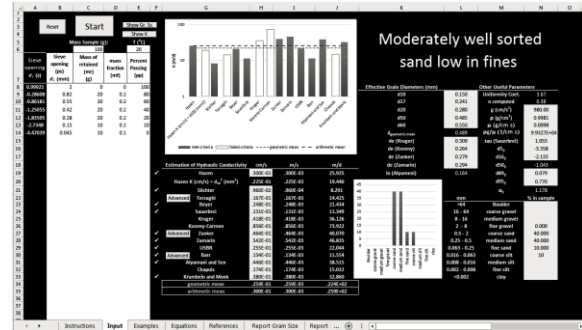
A B C D E F G H I J K L M N O

Reset Start Show Gr. Sz. Show K

Mass Sample (g): 100

T (°C): 20

Moderately well sorted sand low in fines

| Sieve opening $d_i$ (ft) | Sieve opening (in) $d_i$ (mm) | Mass of retained (m) (g) | mass fraction (wt) | Percent Passing (%) |
|---|---|---|---|---|
| 0.99921 | 2 | 0 | 0 | 100 |
| 0.28608 | 0.62 | 20 | 0.2 | 80 |
| 0.86181 | 0.55 | 20 | 0.2 | 60 |
| 1.25455 | 0.42 | 20 | 0.2 | 40 |
| 1.83585 | 0.28 | 20 | 0.2 | 20 |
| 2.7348 | 0.15 | 10 | 0.1 | 10 |
| 4.47699 | 0.045 | 10 | 0.1 | 0 |

met criteria | failed criteria | geometric mean | arithmetic mean

Effective Grain Diameters (mm)

| d10 | 0.15 |
|---|---|
| d17 | 0.241 |
| d20 | 0.280 |
| d50 | 0.450 |
| d60 | 0.550 |
| $d_{geometric\ mean}$ | 0.489 |
| de (Kruger) | 0.309 |
| de (Kozeny) | 0.264 |
| de (Zunker) | 0.279 |
| de (Zamarin) | 0.294 |
| de (Alyamani) | 0.104 |

Other Useful Parameters

| Uniformity Coef. | 3.67 |
|---|---|
| n computed | 0.36 |
| ρ (kg/m³) | 980.00 |
| ρ (g/cm³) | 0.9981 |
| μ (g/cm·s) | 0.0098 |
| ρg/μ (1/cm·s) | 9.9127E+04 |
| tau (Sauerbrei) | 1.053 |
| $d_{10}$ | -3.358 |
| $d_{50}$ | -2.110 |
| $d_{60}$ | -1.043 |
| $d_{90}$ | 0.079 |
| $d_{84}$ | 0.770 |
| $\sigma_1$ | 1.178 |

| mm | | % in sample |
|---|---|---|
| >64 | Boulder | |
| 16 - 64 | coarse gravel | |
| 8 - 16 | medium gravel | |
| 2 - 8 | fine gravel | 0.000 |
| 0.5 - 2 | coarse sand | 40.000 |
| 0.25 - 0.5 | medium sand | 40.000 |
| 0.063 - 0.25 | fine sand | 10.000 |
| 0.016 - 0.063 | coarse silt | 10.000 |
| 0.008 - 0.016 | medium silt | |
| 0.002 - 0.008 | fine silt | |
| <0.002 | clay | |

| Estimation of Hydraulic Conductivity | cm/s | m/s | m/d |
|---|---|---|---|
| Hazen | .300E-01 | .300E-03 | 25.925 |
| Hazen K (cm/s) = $d_{10}^2$ (mm) | .225E-01 | .225E-03 | 19.440 |
| Slichter | .960E-02 | .960E-04 | 8.291 |
| Advanced Terzaghi | .167E-01 | .167E-03 | 14.425 |
| Beyer | .248E-01 | .248E-03 | 21.434 |
| Sauerbrei | .131E-01 | .131E-03 | 11.348 |
| Kruger | .418E-01 | .418E-03 | 36.126 |
| Kozeny-Carmen | .856E-01 | .856E-03 | 73.922 |
| Advanced Zunker | .464E-01 | .464E-03 | 40.076 |
| Zamarin | .542E-01 | .542E-03 | 46.835 |
| USBR | .255E-01 | .255E-03 | 22.044 |
| Advanced Barr | .134E-01 | .134E-03 | 11.554 |
| Alyamani and Sen | .446E-01 | .446E-03 | 38.515 |
| Chapuis | .174E-01 | .174E-03 | 15.022 |
| Krumbein and Monk | .380E-01 | .380E-03 | 32.860 |
| geometric mean | .259E-01 | .259E-03 | .224E+02 |
| arithmetic mean | .300E-01 | .300E-03 | .259E+02 |

Instructions | Input | Examples | Equations | References | Report Grain Size | Report ...